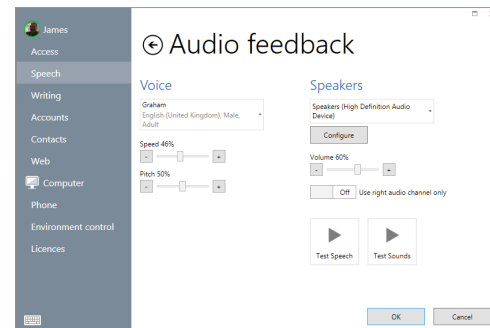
James
Access
Speech
Writing
Accounts
Contacts
Web
Computer
Phone
Environment control
Licences

Audio feedback

Voice

Graham
English (United Kingdom), Male, Adult

Speed 46%
- +

Pitch 50%
- +

Speakers

Speakers (High Definition Audio Device)

Configure

Volume 60%
- +

Off Use right audio channel only

Test Speech Test Sounds

OK Cancel